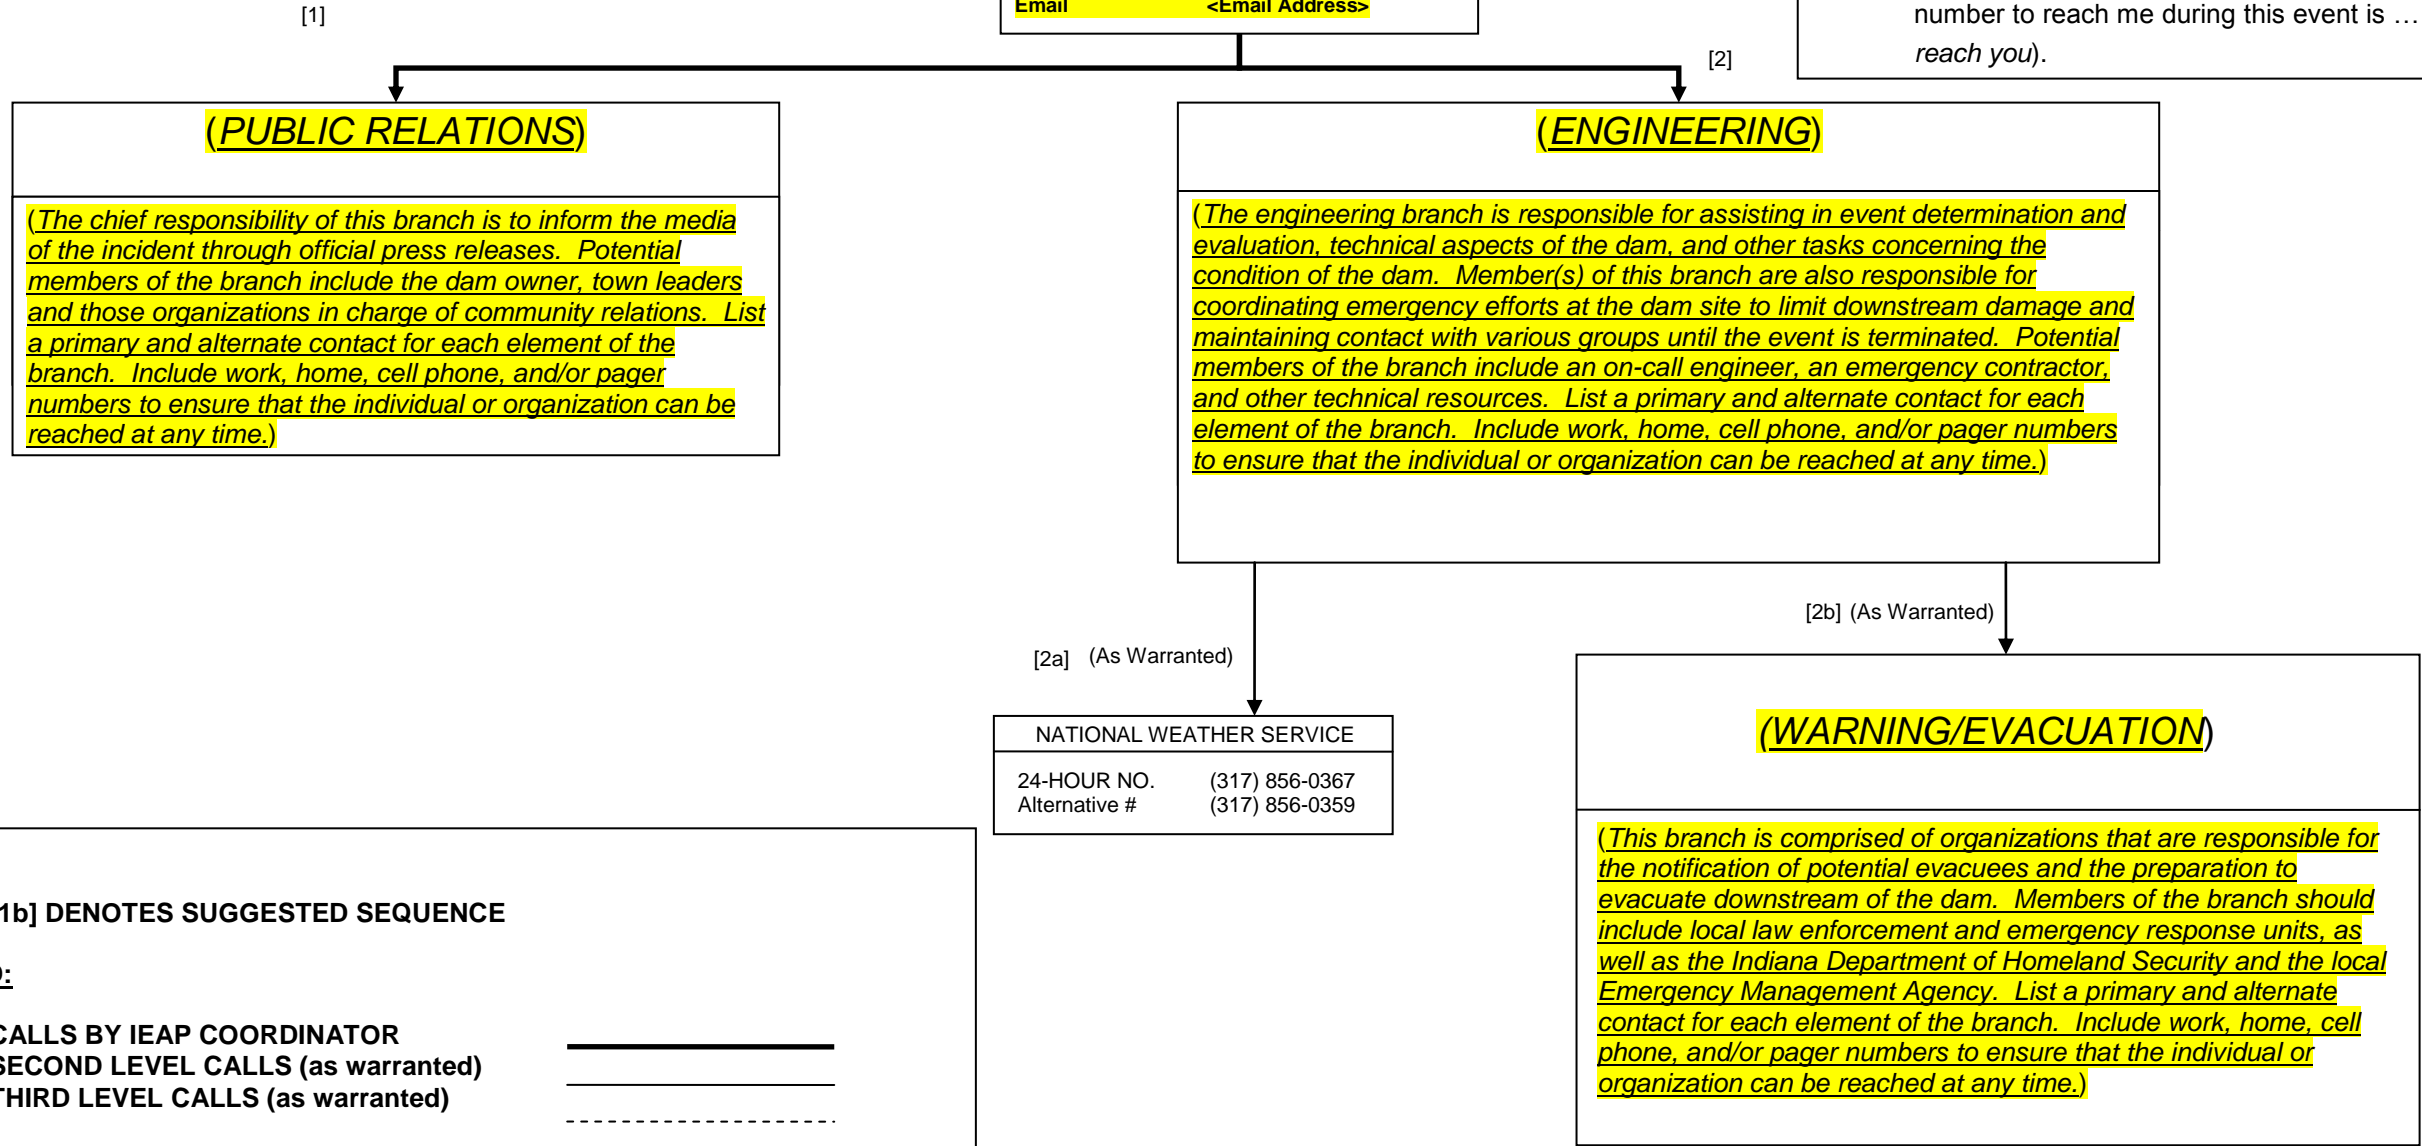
[1]

Email <Email Address>

number to reach me during this event is … reach you).

[2]

(PUBLIC RELATIONS)

(The chief responsibility of this branch is to inform the media of the incident through official press releases. Potential members of the branch include the dam owner, town leaders and those organizations in charge of community relations. List a primary and alternate contact for each element of the branch. Include work, home, cell phone, and/or pager numbers to ensure that the individual or organization can be reached at any time.)

(ENGINEERING)

(The engineering branch is responsible for assisting in event determination and evaluation, technical aspects of the dam, and other tasks concerning the condition of the dam. Member(s) of this branch are also responsible for coordinating emergency efforts at the dam site to limit downstream damage and maintaining contact with various groups until the event is terminated. Potential members of the branch include an on-call engineer, an emergency contractor, and other technical resources. List a primary and alternate contact for each element of the branch. Include work, home, cell phone, and/or pager numbers to ensure that the individual or organization can be reached at any time.)

[2b] (As Warranted)

[2a] (As Warranted)

NATIONAL WEATHER SERVICE

24-HOUR NO. (317) 856-0367
Alternative # (317) 856-0359

(WARNING/EVACUATION)

(This branch is comprised of organizations that are responsible for the notification of potential evacuees and the preparation to evacuate downstream of the dam. Members of the branch should include local law enforcement and emergency response units, as well as the Indiana Department of Homeland Security and the local Emergency Management Agency. List a primary and alternate contact for each element of the branch. Include work, home, cell phone, and/or pager numbers to ensure that the individual or organization can be reached at any time.)

1b] DENOTES SUGGESTED SEQUENCE

D:

CALLS BY IEAP COORDINATOR
SECOND LEVEL CALLS (as warranted)
THIRD LEVEL CALLS (as warranted)